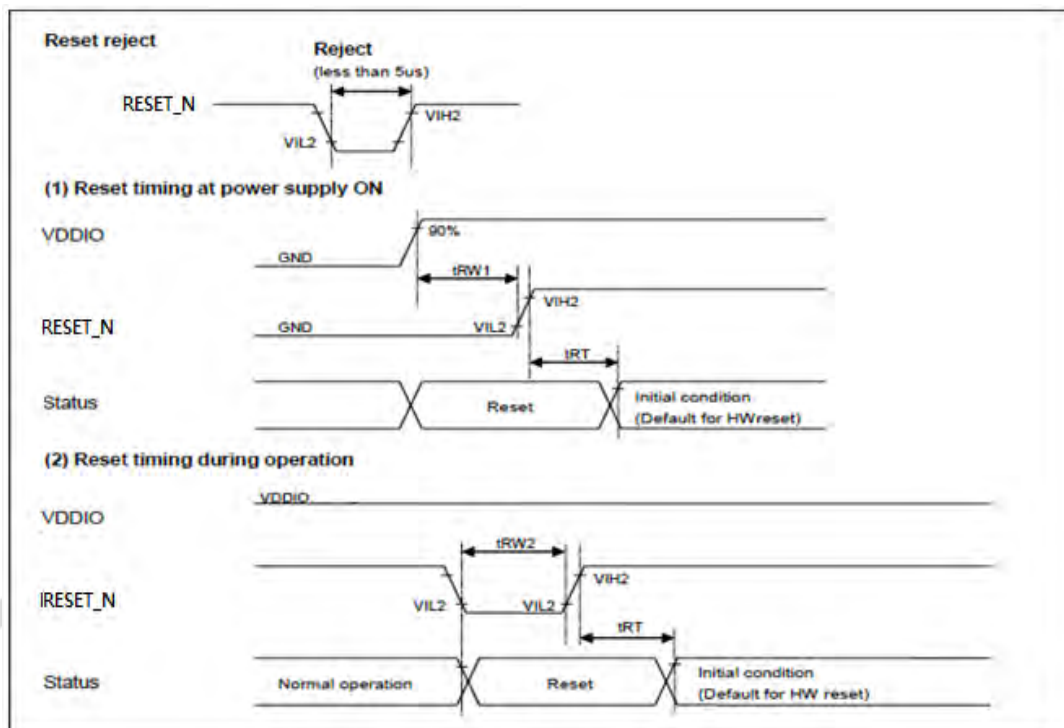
Reset reject

Reject
(less than 5us)

RESET_N

VIL2

VIH2

(1) Reset timing at power supply ON

VDDIO

90%

GND

tRW1

VIH2

RESET_N

GND

VIL2

tRT

Status

Reset

Initial condition
(Default for HWreset)

(2) Reset timing during operation

VDDIO

VDDIO

tRW2

VIH2

IRESET_N

VIL2

VIL2

tRT

Status

Normal operation

Reset

Initial condition
(Default for HW reset)